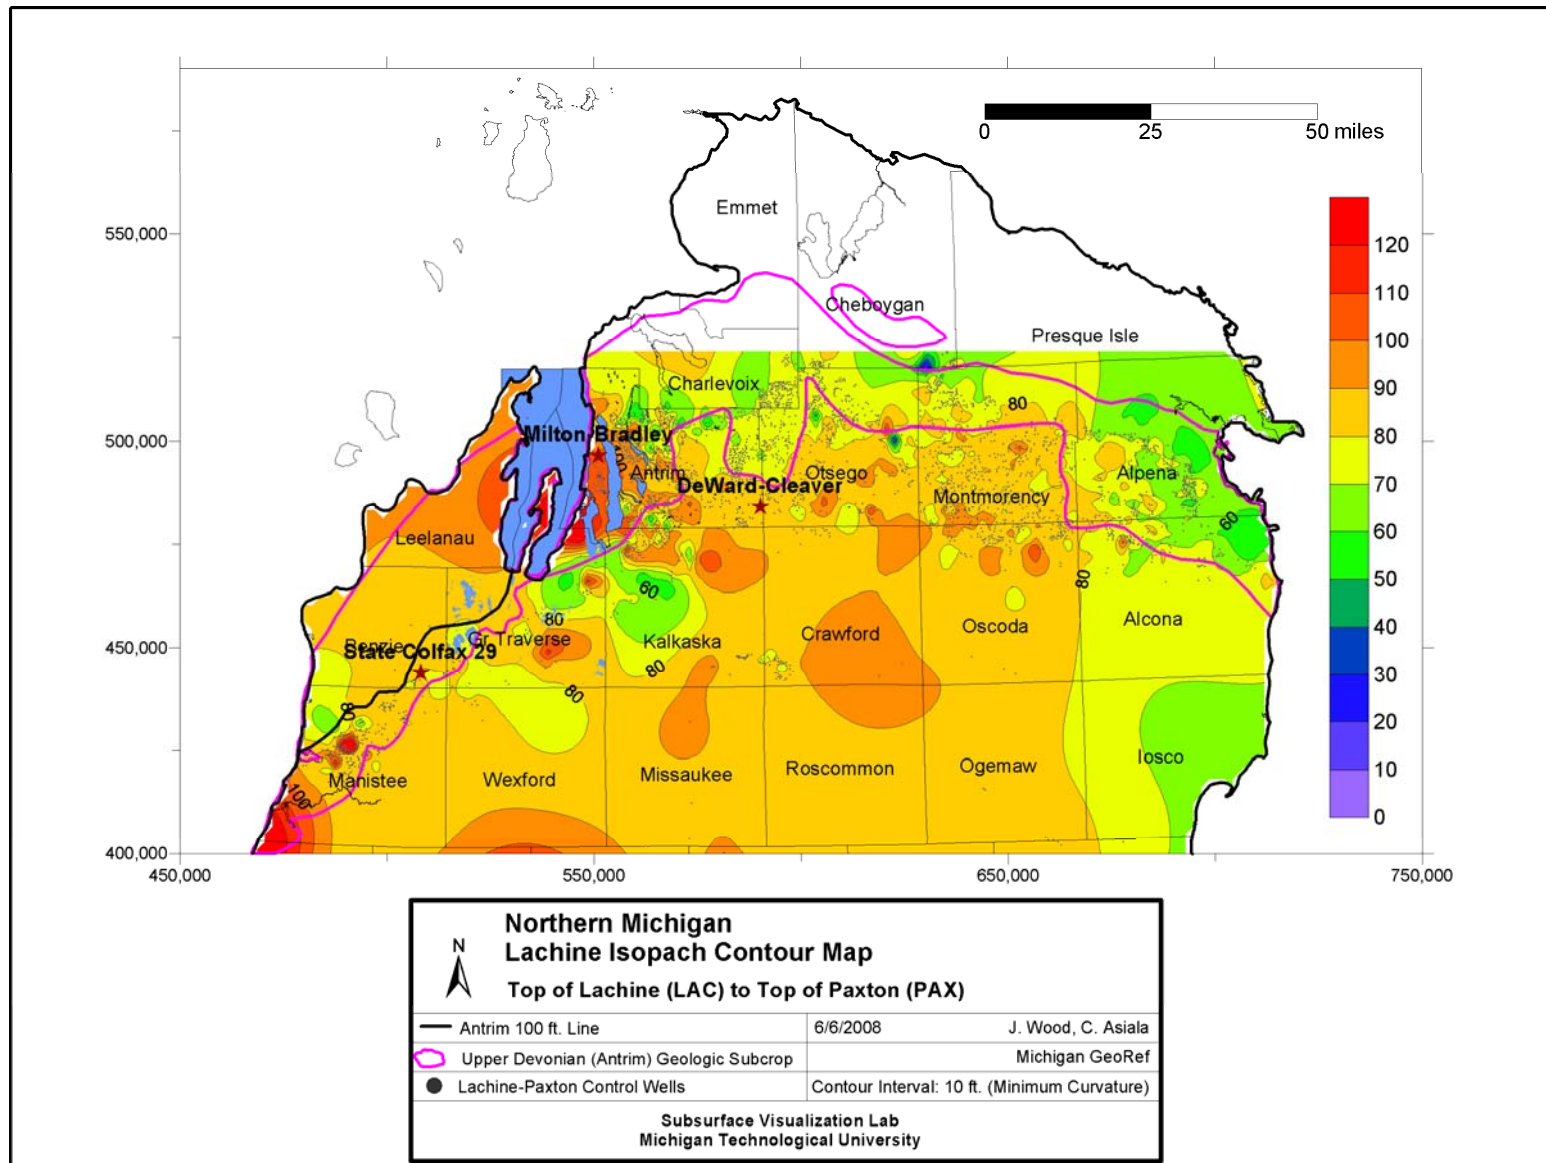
0 25 50 miles

Emmet

Cheboygan

Presque Isle

Charlevoix

80

Milton Bradley

Antrim

DeWard-Cleaver

Otsego

Montmorency

Alpena

60

Leelanau

60

80

Benzie

State Colfax 29

Gr. Traverse

80

Kalkaska

80

Crawford

Oscoda

Alcona

80

80

Manistee

100

Wexford

Missaukee

Roscommon

Ogemaw

Iosco

550,000

500,000

450,000

400,000

450,000

550,000

650,000

750,000

120
110
100
90
80
70
60
50
40
30
20
10
0

N

Northern Michigan
Lachine Isopach Contour Map
Top of Lachine (LAC) to Top of Paxton (PAX)

| Antrim 100 ft. Line | 6/6/2008 | J. Wood, C. Asiala |
|---|---|---|
| Upper Devonian (Antrim) Geologic Subcrop | | Michigan GeoRef |
| Lachine-Paxton Control Wells | Contour Interval: 10 ft. (Minimum Curvature) | |

Subsurface Visualization Lab
Michigan Technological University